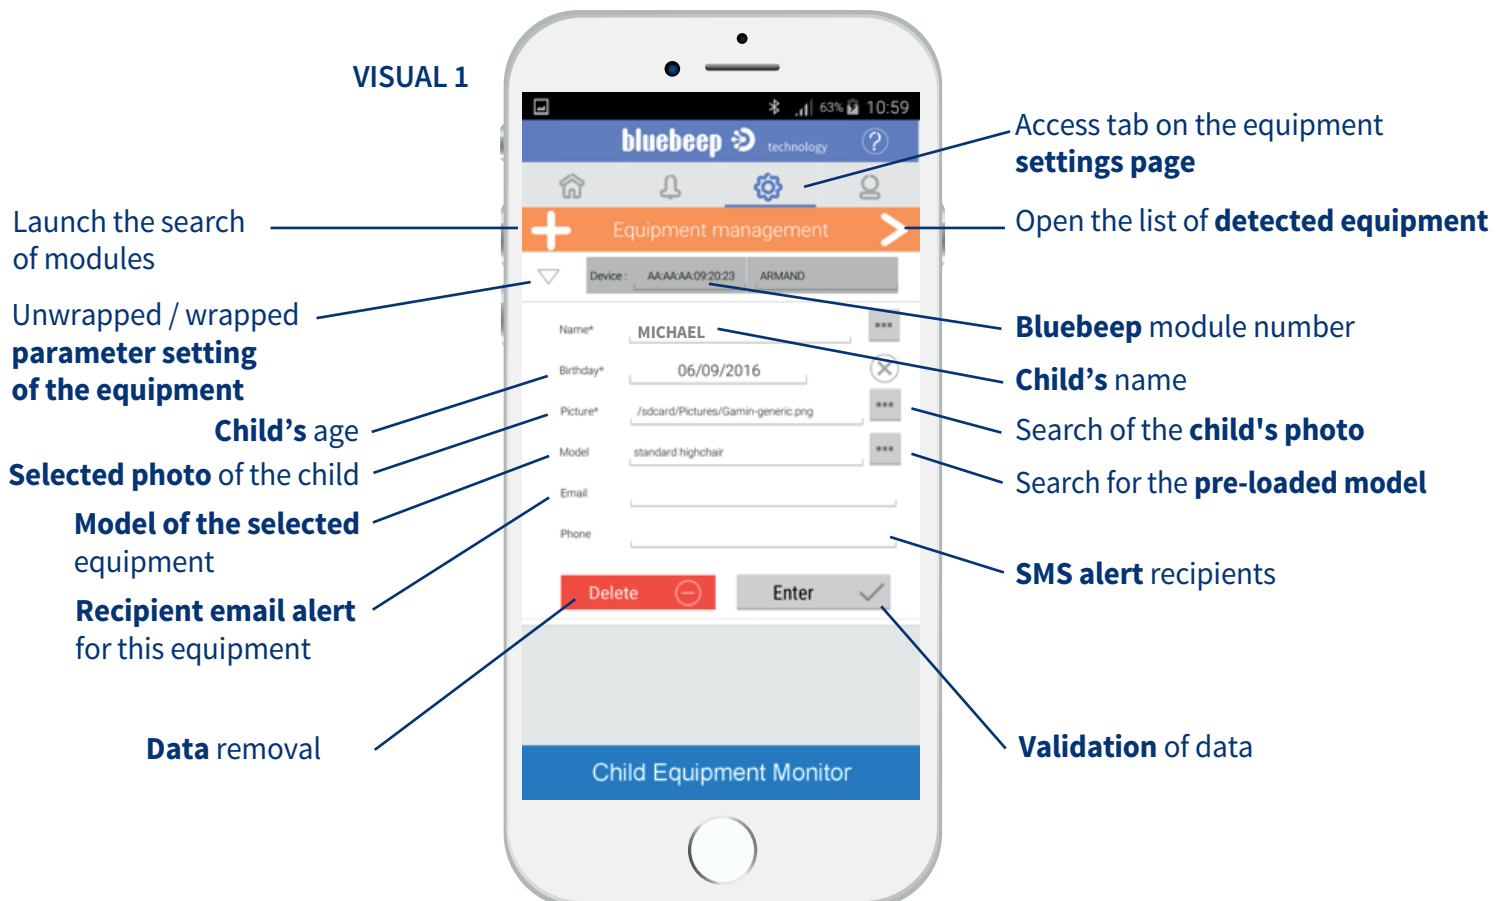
VISUAL 1

63% 10:59

bluebeep technology

Equipment management

Device : AA:AA:AA:09:20:23 ARMAND

Name* MICHAEL

Birthday* 06/09/2016

Picture* /sdcard/Pictures/Gamin-generic.png

Model standard highchair

Email

Phone

Delete

Enter

Child Equipment Monitor

Launch the search of modules

Unwrapped / wrapped parameter setting of the equipment

Child’s age

Selected photo of the child

Model of the selected equipment

Recipient email alert for this equipment

Data removal

Access tab on the equipment settings page

Open the list of detected equipment

Bluebeep module number

Child’s name

Search of the child's photo

Search for the pre-loaded model

SMS alert recipients

Validation of data